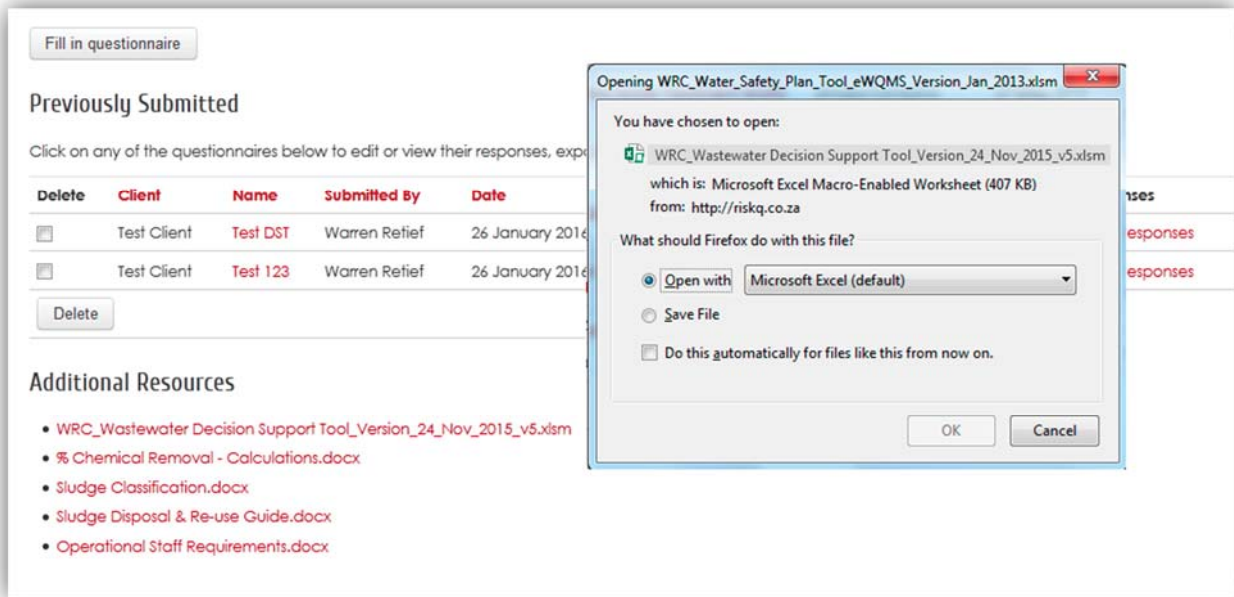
Fill in questionnaire

Previously Submitted

Click on any of the questionnaires below to edit or view their responses, expo

| Delete | Client | Name | Submitted By | Date | nses |
|---|---|---|---|---|---|
| | Test Client | Test DST | Warren Retief | 26 January 201 | esponses |
| | Test Client | Test 123 | Warren Retief | 26 January 201 | esponses |

Delete

Additional Resources

• WRC_Wastewater Decision Support Tool_Version_24_Nov_2015_v5.xlsm
• % Chemical Removal - Calculations.docx
• Sludge Classification.docx
• Sludge Disposal & Re-use Guide.docx
• Operational Staff Requirements.docx

Opening WRC_Water_Safety_Plan_Tool_eWQMS_Version_Jan_2013.xlsm

You have chosen to open:

WRC_Wastewater Decision Support Tool_Version_24_Nov_2015_v5.xlsm

which is: Microsoft Excel Macro-Enabled Worksheet (407 KB)
from: http://riskq.co.za

What should Firefox do with this file?

Open with Microsoft Excel (default)

Save File

Do this automatically for files like this from now on.

OK Cancel